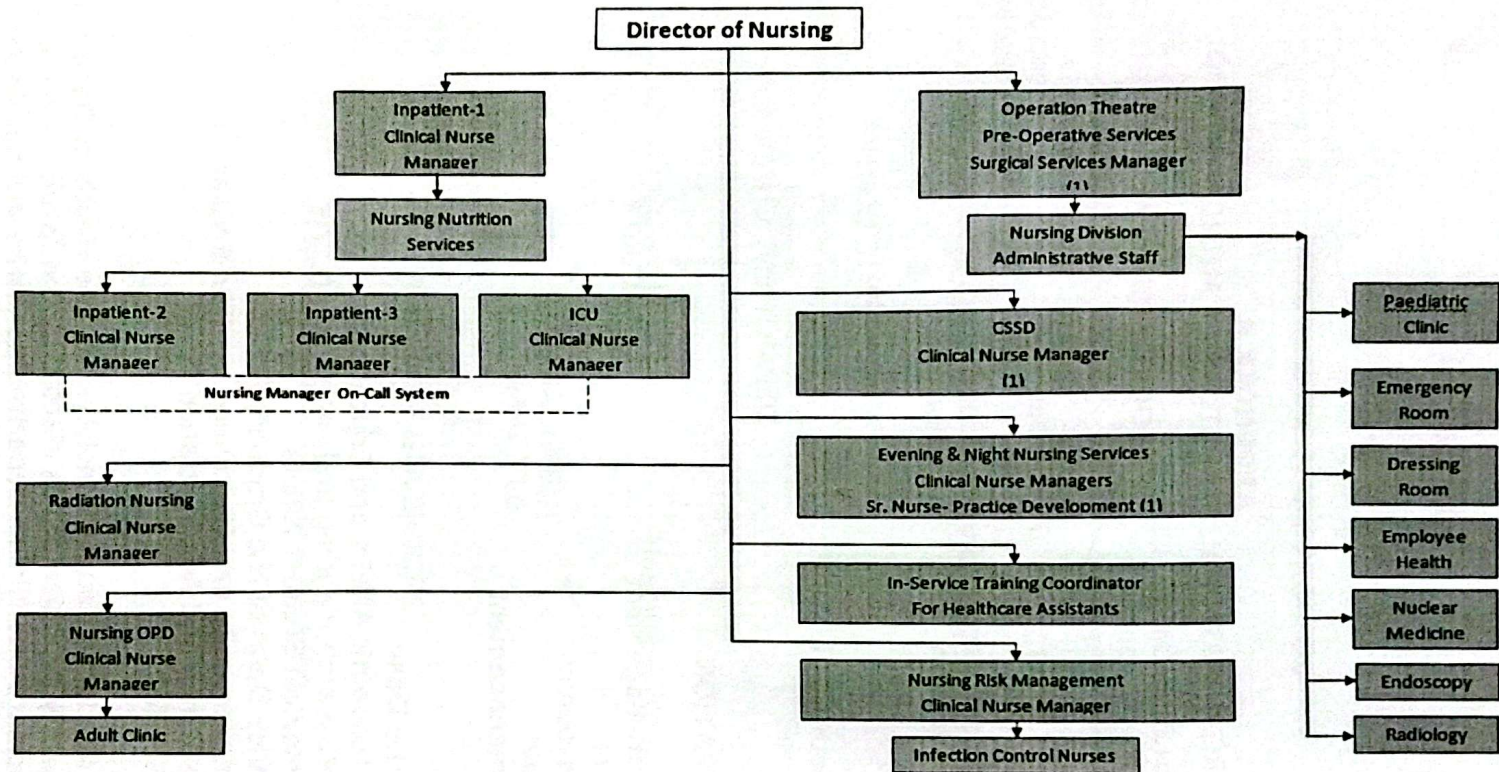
Director of Nursing

Inpatient-1
Clinical Nurse
Manager

Nursing Nutrition
Services

Operation Theatre
Pre-Operative Services
Surgical Services Manager
(1)

Nursing Division
Administrative Staff

Inpatient-2
Clinical Nurse
Manager

Inpatient-3
Clinical Nurse
Manager

ICU
Clinical Nurse
Manager

Nursing Manager On-Call System

CSSD
Clinical Nurse Manager
(1)

Paediatric
Clinic

Emergency
Room

Evening & Night Nursing Services
Clinical Nurse Managers
Sr. Nurse- Practice Development (1)

Dressing
Room

Radiation Nursing
Clinical Nurse
Manager

Employee
Health

In-Service Training Coordinator
For Healthcare Assistants

Nuclear
Medicine

Nursing OPD
Clinical Nurse
Manager

Endoscopy

Nursing Risk Management
Clinical Nurse Manager

Adult Clinic

Radiology

Infection Control Nurses